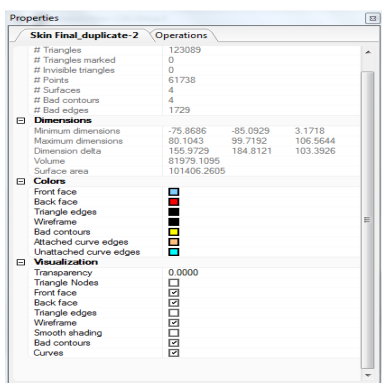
Properties

Skin Final_duplicate-2 | Operations

| | | | |
|---|---|---|---|
| # Triangles | 123089 | | |
| # Triangles marked | 0 | | |
| # Invisible triangles | 0 | | |
| # Points | 61738 | | |
| # Surfaces | 4 | | |
| # Bad contours | 4 | | |
| # Bad edges | 1729 | | |
| **Dimensions** | | | |
| Minimum dimensions | -75.8686 | -85.0929 | 3.1718 |
| Maximum dimensions | 80.1043 | 99.7192 | 106.5644 |
| Dimension delta | 155.9729 | 184.8121 | 103.3926 |
| Volume | 81979.1095 | | |
| Surface area | 101406.2605 | | |
| **Colors** | | | |
| Front face | | | |
| Back face | | | |
| Triangle edges | | | |
| Wireframe | | | |
| Bad contours | | | |
| Attached curve edges | | | |
| Unattached curve edges | | | |
| **Visualization** | | | |
| Transparency | 0.0000 | | |
| Triangle Nodes | ☐ | | |
| Front face | ☑ | | |
| Back face | ☑ | | |
| Triangle edges | ☐ | | |
| Wireframe | ☑ | | |
| Smooth shading | ☐ | | |
| Bad contours | ☑ | | |
| Curves | ☑ | | |